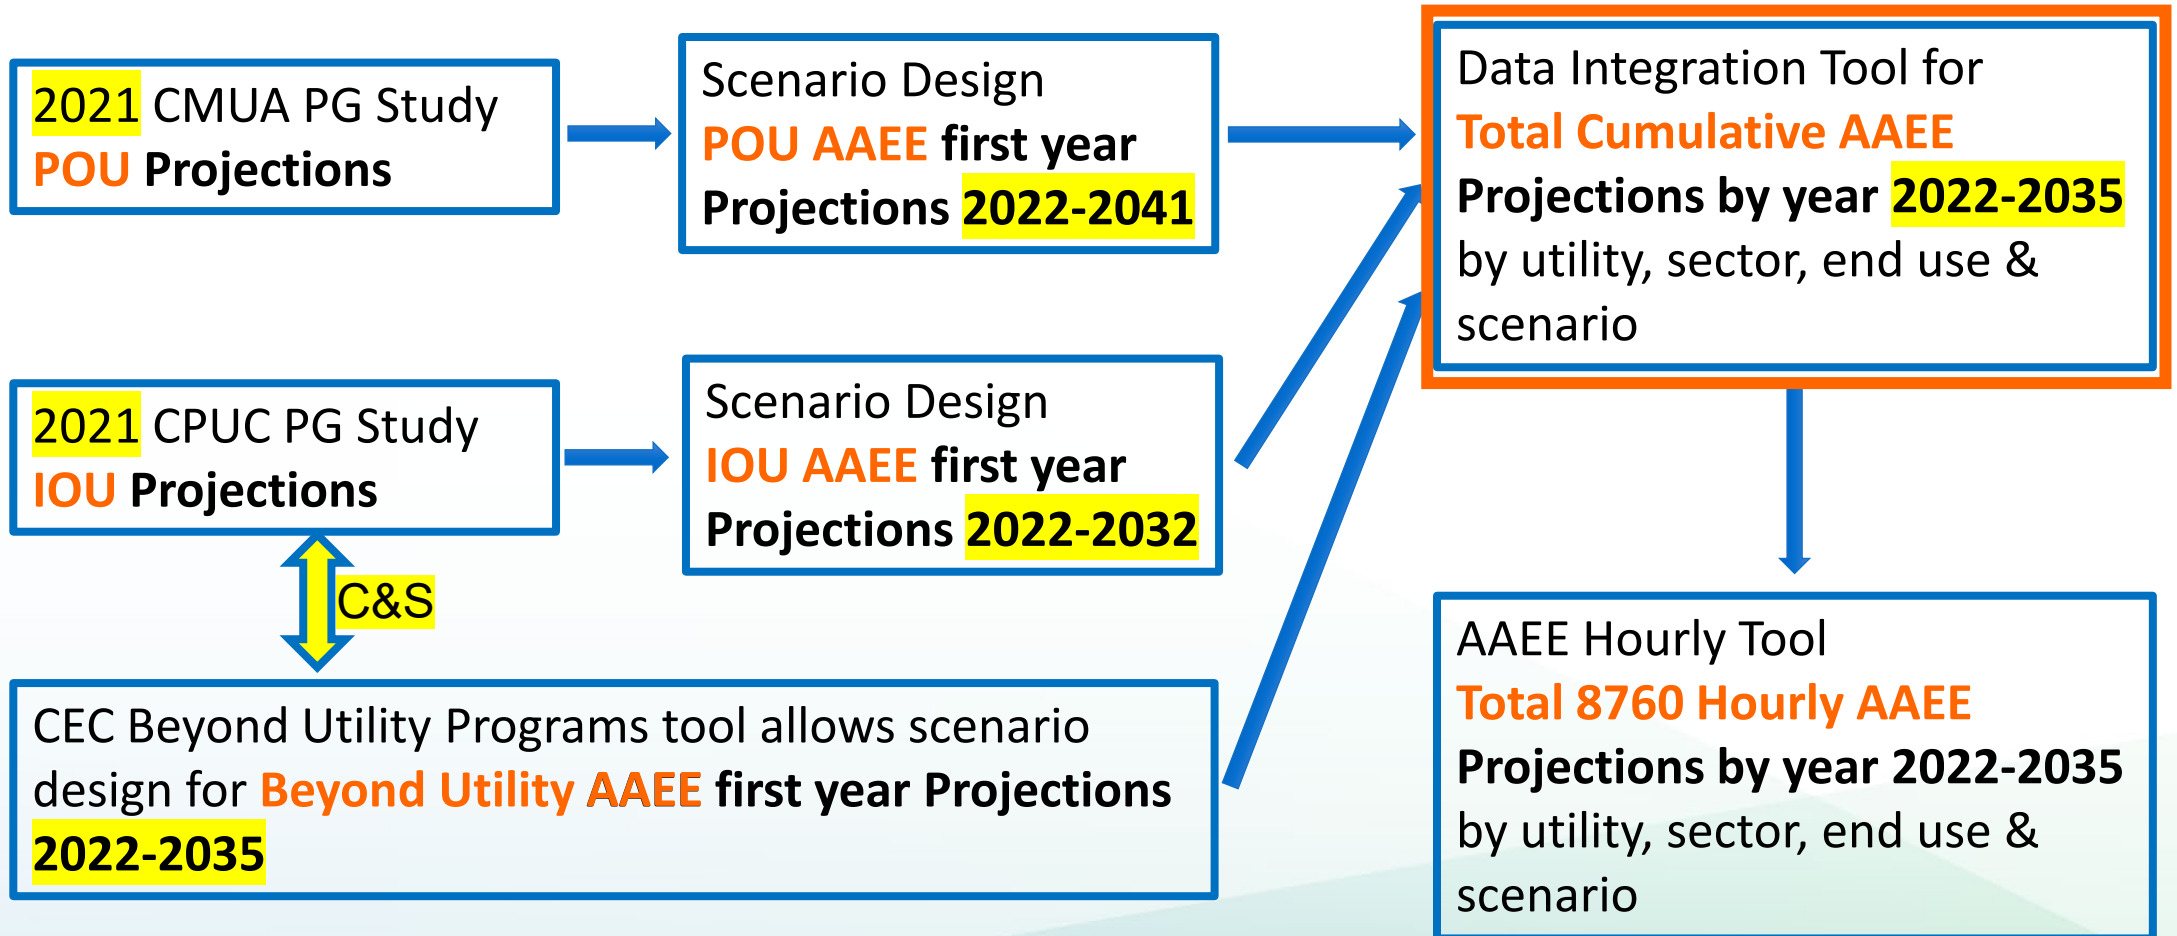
2021 CMUA PG Study
POU Projections

Scenario Design
POU AAEE first year Projections 2022-2041

Data Integration Tool for
Total Cumulative AAEE
Projections by year 2022-2035
by utility, sector, end use & scenario

2021 CPUC PG Study
IOU Projections

Scenario Design
IOU AAEE first year Projections 2022-2032

C&S

CEC Beyond Utility Programs tool allows scenario design for Beyond Utility AAEE first year Projections 2022-2035

AAEE Hourly Tool
Total 8760 Hourly AAEE
Projections by year 2022-2035
by utility, sector, end use & scenario